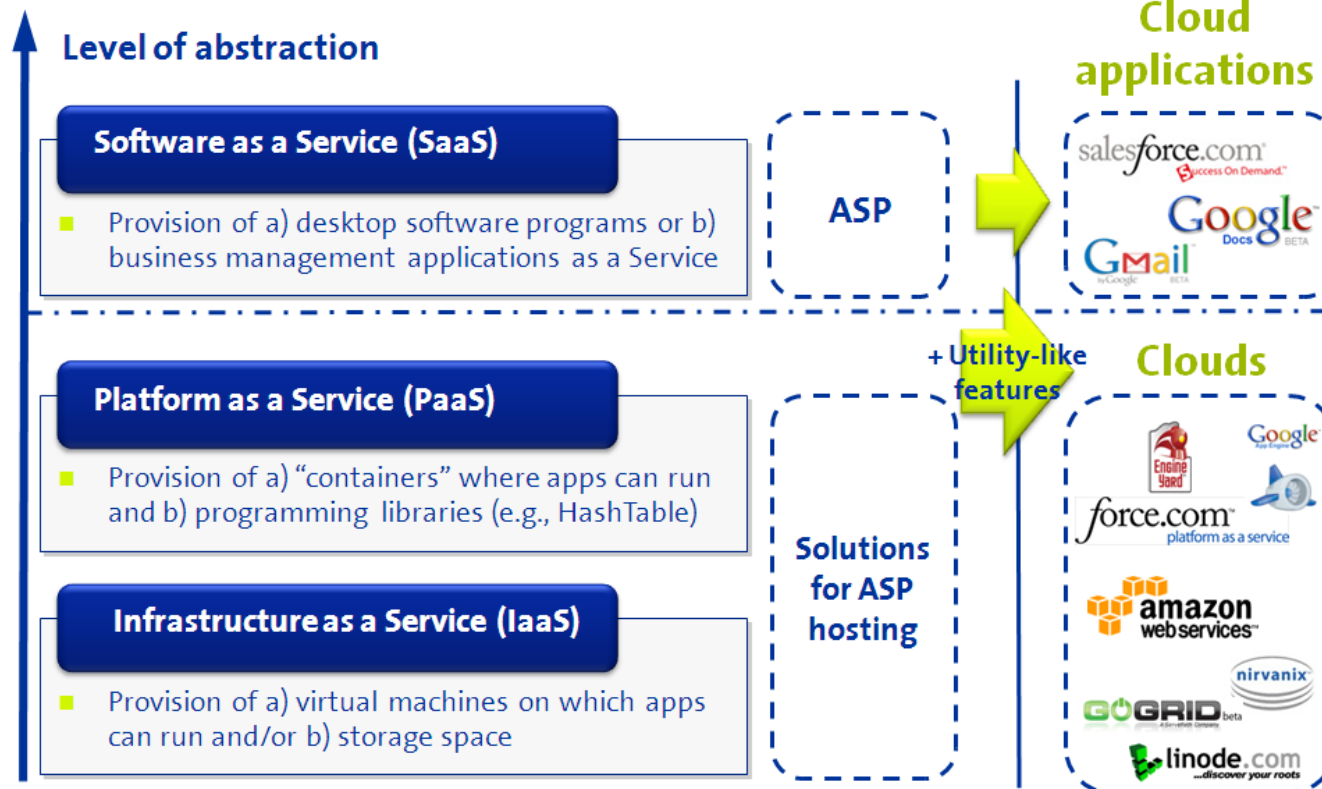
Level of abstraction

Cloud applications

Software as a Service (SaaS)

Provision of a) desktop software programs or b) business management applications as a Service

ASP

salesforce.com Success On Demand.

Google Docs BETA

Gmail by Google BETA

+ Utility-like features

Clouds

Platform as a Service (PaaS)

Provision of a) "containers" where apps can run and b) programming libraries (e.g., HashTable)

Solutions for ASP hosting

Engine Yard

Google App Engine

force.com platform as a service

Infrastructure as a Service (IaaS)

Provision of a) virtual machines on which apps can run and/or b) storage space

amazon webservices

nirvanix

GOGRID beta

linode.com ...discover your roots